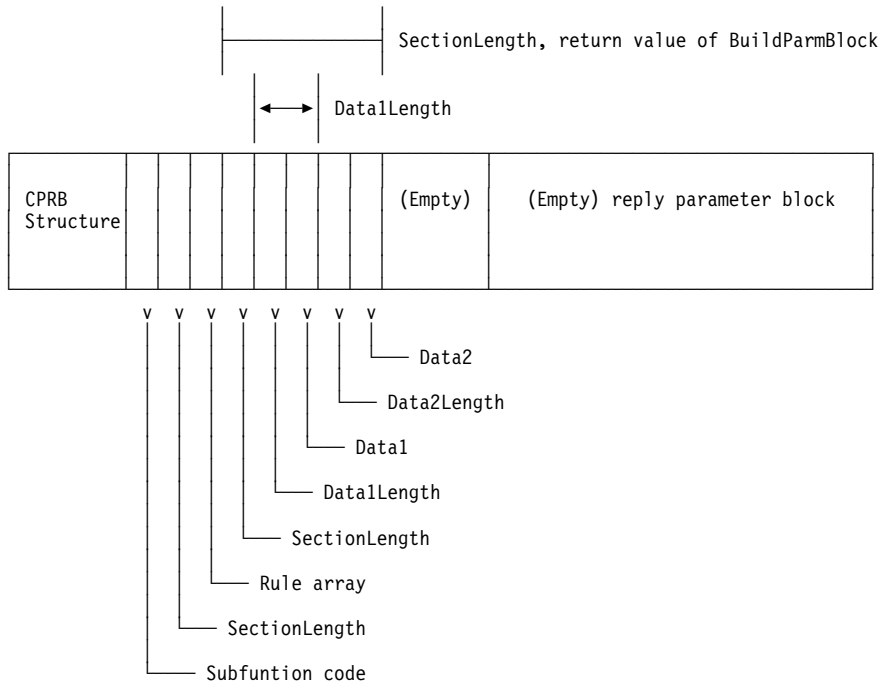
SectionLength, return value of BuildParmBlock

Data1Length

CPRB Structure

(Empty)

(Empty) reply parameter block

v v v v v v v v

Data2

Data2Length

Data1

Data1Length

SectionLength

Rule array

SectionLength

Subfuntion code